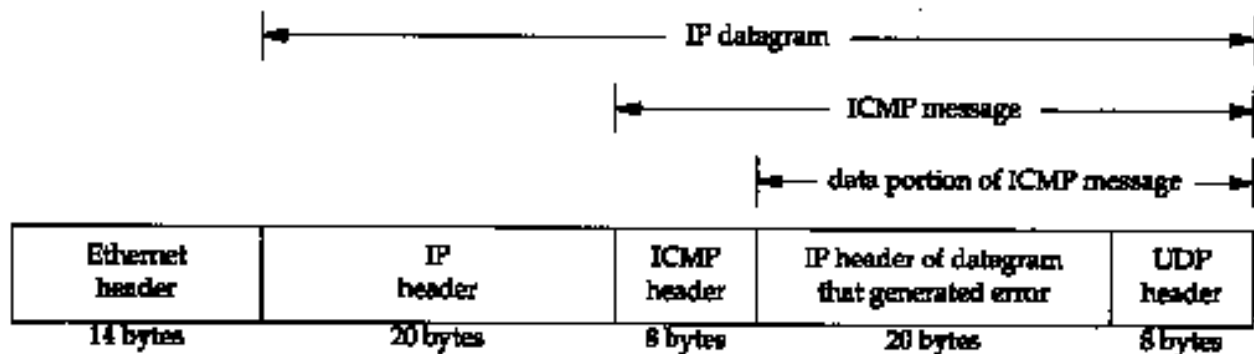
IP datagram

ICMP message

data portion of ICMP message

| Ethernet header | IP header | ICMP header | IP header of datagram that generated error | UDP header |
|---|---|---|---|---|
| 14 bytes | 20 bytes | 8 bytes | 20 bytes | 8 bytes |